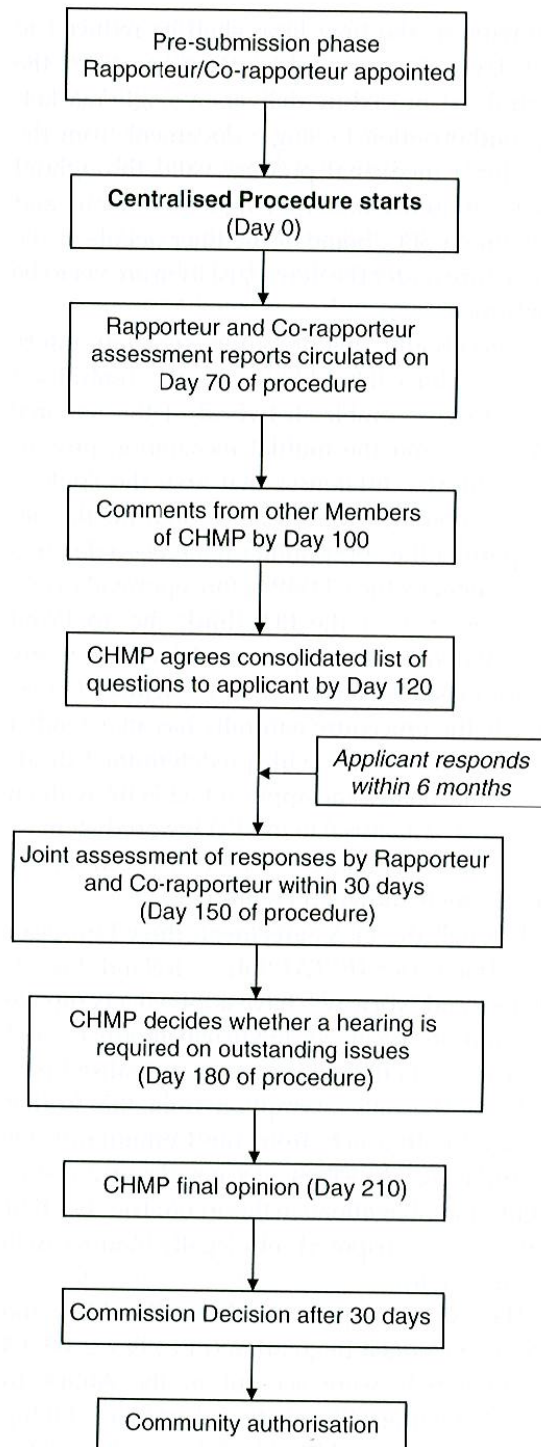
Pre-submission phase
Rapporteur/Co-rapporteur appointed

**Centralised Procedure starts**
(Day 0)

Rapporteur and Co-rapporteur assessment reports circulated on Day 70 of procedure

Comments from other Members of CHMP by Day 100

CHMP agrees consolidated list of questions to applicant by Day 120

*Applicant responds within 6 months*

Joint assessment of responses by Rapporteur and Co-rapporteur within 30 days
(Day 150 of procedure)

CHMP decides whether a hearing is required on outstanding issues
(Day 180 of procedure)

CHMP final opinion (Day 210)

Commission Decision after 30 days

Community authorisation